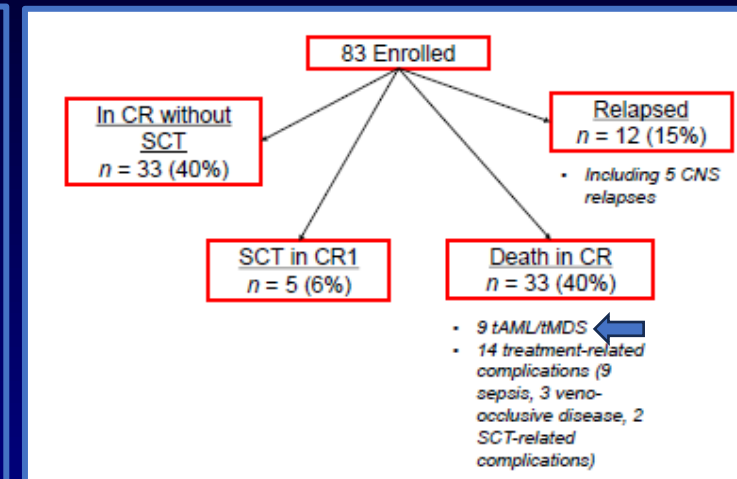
83 Enrolled

In CR without SCT
$n$ = 33 (40%)

Relapsed
$n$ = 12 (15%)

• Including 5 CNS relapses

SCT in CR1
$n$ = 5 (6%)

Death in CR
$n$ = 33 (40%)

• 9 tAML/tMDS
• 14 treatment-related complications (9 sepsis, 3 veno-occlusive disease, 2 SCT-related complications)